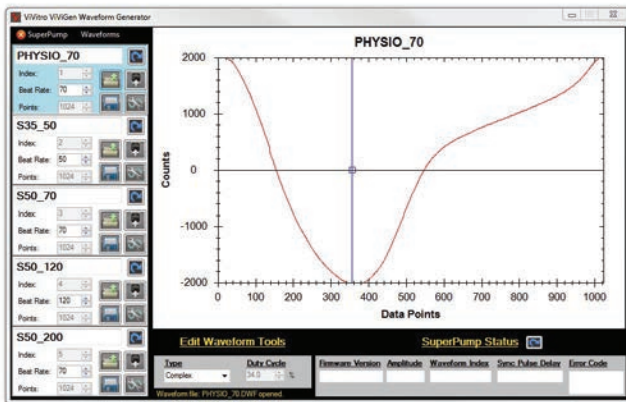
ViVitro ViViGen Waveform Generator

SuperPump Waveforms

PHYSIO_70
Index: 1
Beat Rate: 70
Points: 1024

S35_50
Index: 2
Beat Rate: 50
Points: 1024

S50_70
Index: 3
Beat Rate: 70
Points: 1024

S50_120
Index: 4
Beat Rate: 120
Points: 1024

S50_200
Index: 5
Beat Rate: 70
Points: 1024

PHYSIO_70

Counts

2000
1000
0
-1000
-2000

0 100 200 300 400 500 600 700 800 900 1000

Data Points

Edit Waveform Tools

SuperPump Status

Type
Complex

Duty Cycle
34.0 %

Waveform file: PHYSIO_70.DWF opened

| Firmware Version | Amplitude | Waveform Index | Sync Pulse Delay | Error Code |
|---|---|---|---|---|